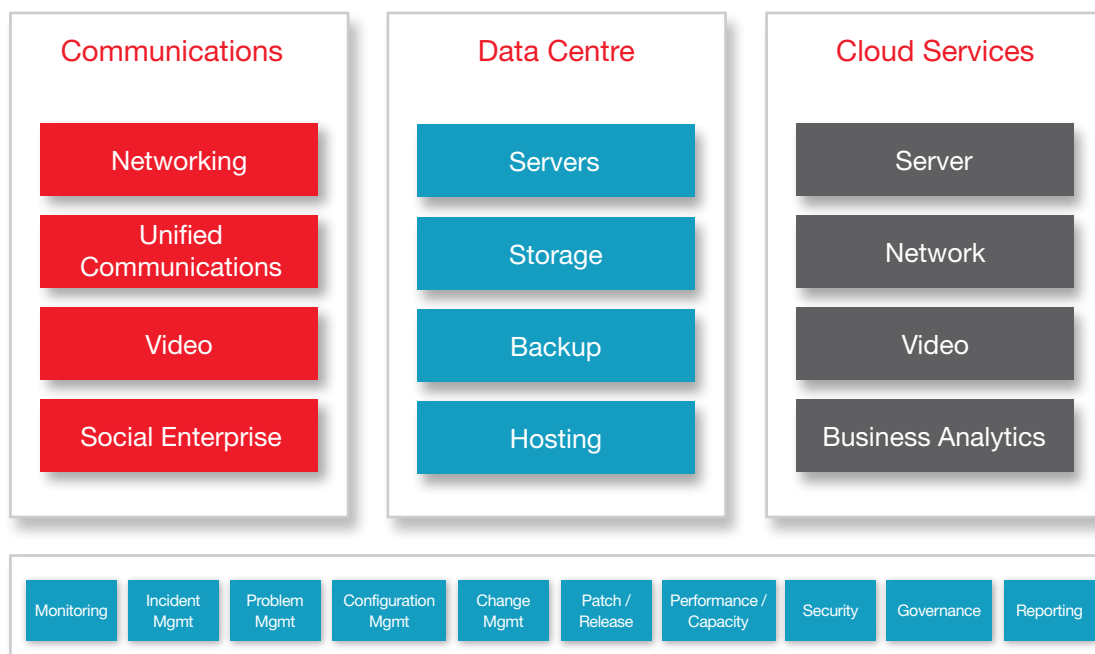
Communications

Networking

Unified Communications

Video

Social Enterprise

Data Centre

Servers

Storage

Backup

Hosting

Cloud Services

Server

Network

Video

Business Analytics

Monitoring

Incident Mgmt

Problem Mgmt

Configuration Mgmt

Change Mgmt

Patch / Release

Performance / Capacity

Security

Governance

Reporting